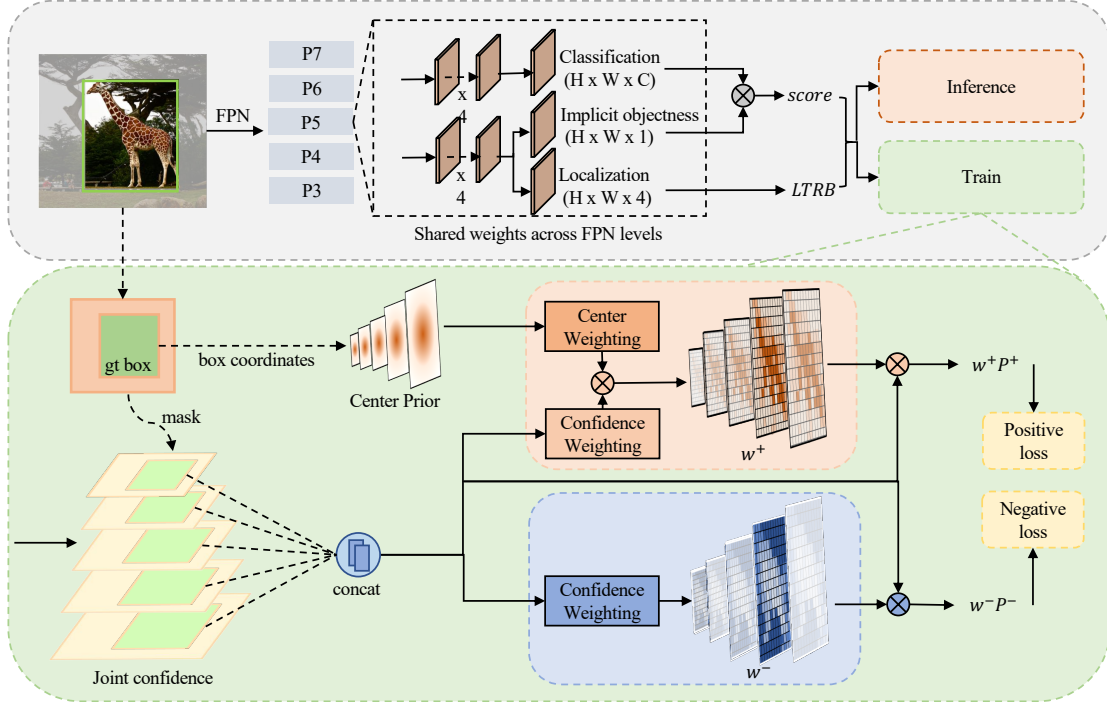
P7
P6
FPN
P5
P4
P3

x 4
x 4

Classification (H x W x C)
Implicit objectness (H x W x 1)
Localization (H x W x 4)

$score$
$LTRB$

Inference
Train

Shared weights across FPN levels

gt box
box coordinates
Center Prior
mask

Center Weighting
Confidence Weighting
$w^+$

$w^+P^+$

Positive loss
Negative loss

concat

Confidence Weighting
$w^-$

$w^-P^-$

Joint confidence